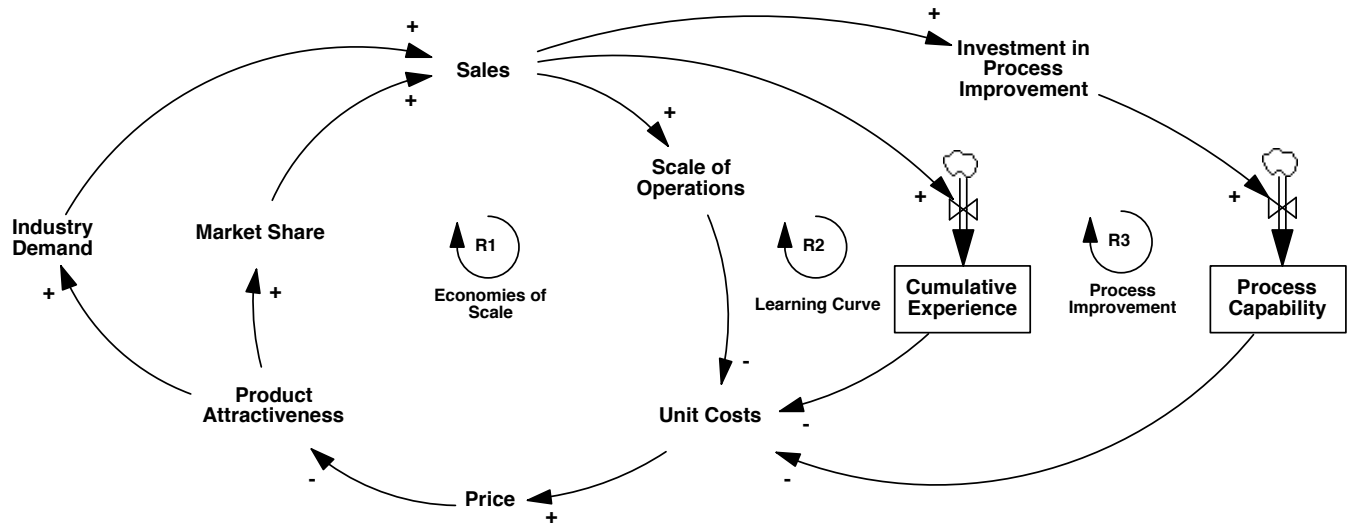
+
Sales
+
+
Investment in Process Improvement
+
Scale of Operations
Industry Demand
Market Share
+
R1
R2
+
R3
+
Cumulative Experience
Process Capability
+
+
Economies of Scale
Learning Curve
Process Improvement
Product Attractiveness
-
Unit Costs
-
-
Price
-
+